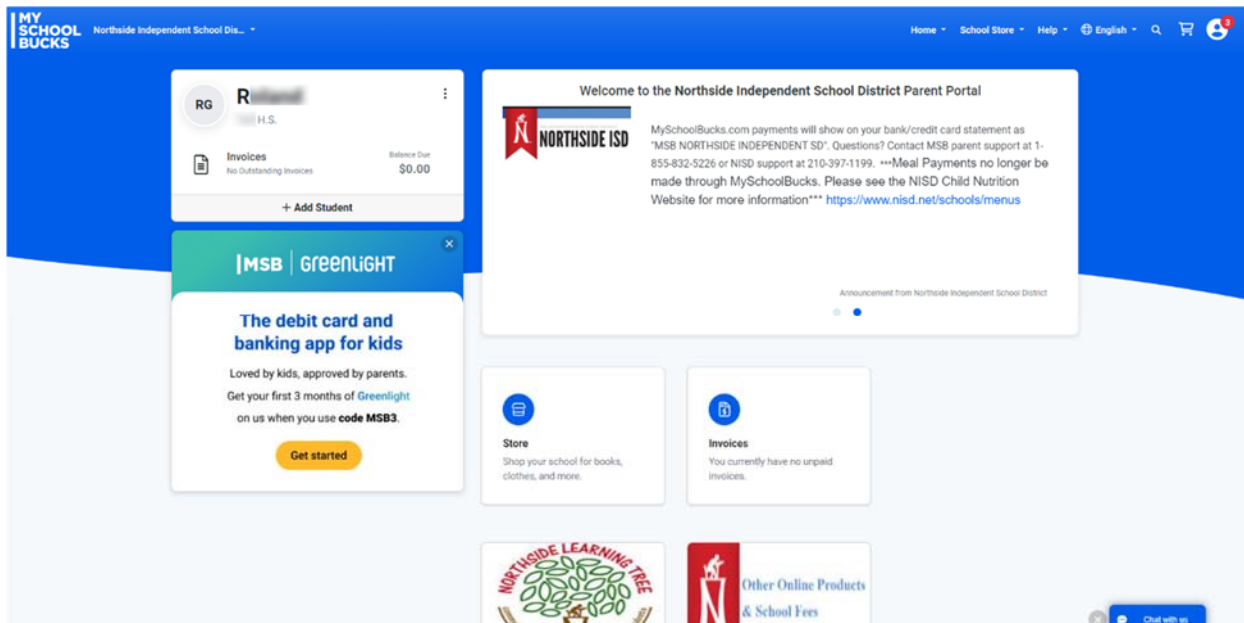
MY SCHOOL BUCKS Northside Independent School Dis...

Home School Store Help English

3

RG R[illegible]
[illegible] H.S.

Invoices
No Outstanding Invoices
Balance Due
$0.00

+ Add Student

MSB | Greenlight

The debit card and banking app for kids

Loved by kids, approved by parents.
Get your first 3 months of Greenlight on us when you use code MSB3.

Get started

Welcome to the Northside Independent School District Parent Portal

NORTHSIDE ISD

MySchoolBucks.com payments will show on your bank/credit card statement as "MSB NORTHSIDE INDEPENDENT SD". Questions? Contact MSB parent support at 1-855-832-5226 or NISD support at 210-397-1199. ***Meal Payments no longer be made through MySchoolBucks. Please see the NISD Child Nutrition Website for more information*** https://www.nisd.net/schools/menus

Announcement from Northside Independent School District

Store
Shop your school for books, clothes, and more.

Invoices
You currently have no unpaid invoices.

NORTHSIDE LEARNING TREE

Other Online Products & School Fees

Chat with us